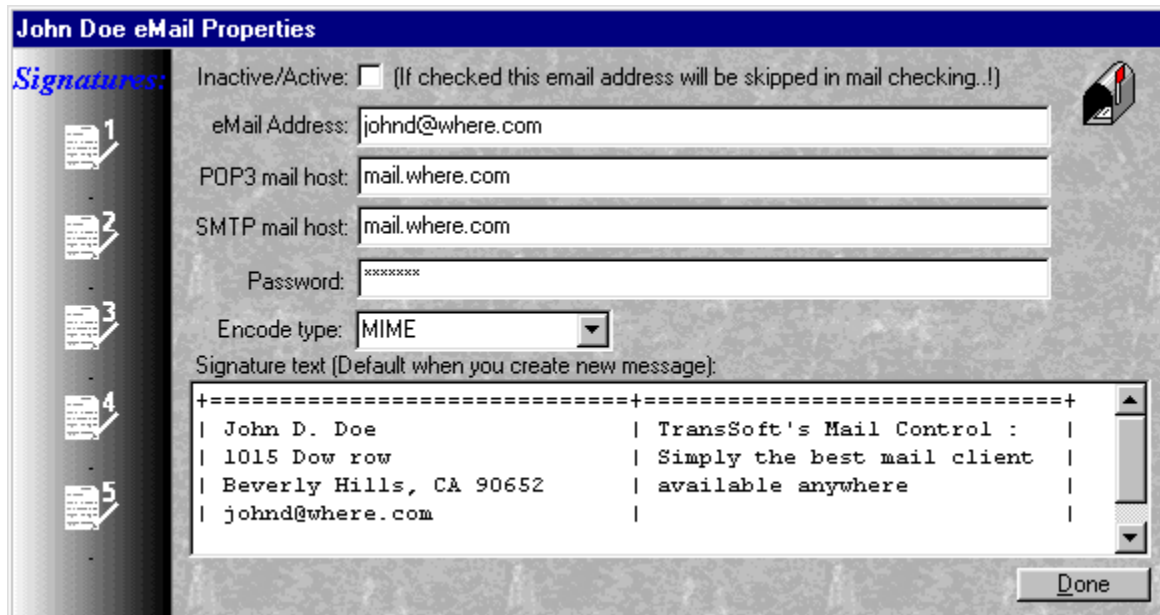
John Doe eMail Properties

Signatures:

1
2
3
4
5

Inactive/Active: (If checked this email address will be skipped in mail checking..!)

eMail Address: johnd@where.com

POP3 mail host: mail.where.com

SMTP mail host: mail.where.com

Password: *******

Encode type: MIME

Signature text (Default when you create new message):

+============================+============================+
| John D. Doe | TransSoft's Mail Control : |
| 1015 Dow row | Simply the best mail client |
| Beverly Hills, CA 90652 | available anywhere |
| johnd@where.com | |

Done